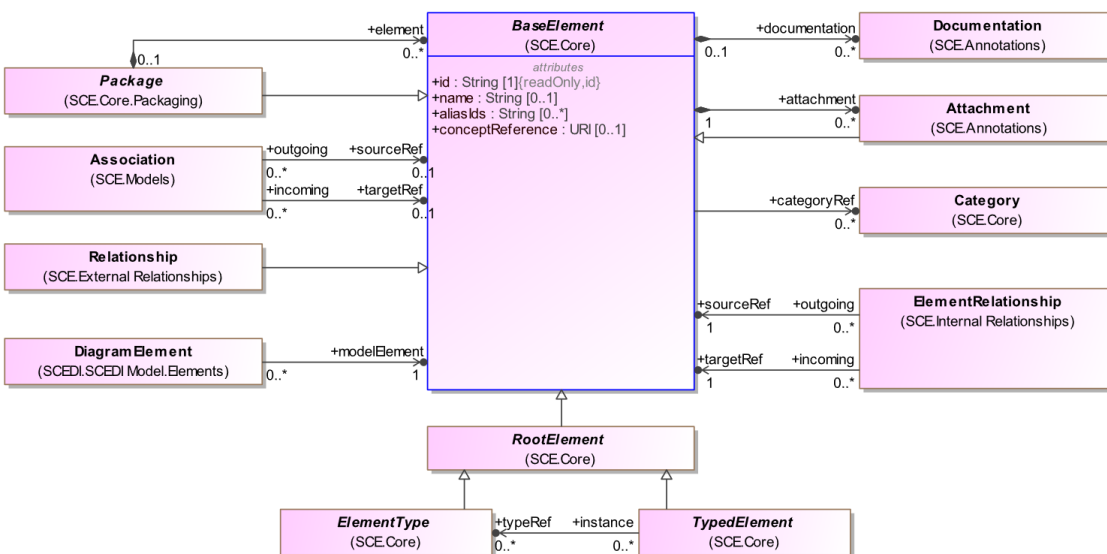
BaseElement
(SCE.Core)
attributes
+id : String [1]{readOnly,id}
+name : String [0..1]
+aliasIds : String [0..*]
+conceptReference : URI [0..1]

+element
0..1
0..*

Package
(SCE.Core.Packaging)

Association
(SCE.Models)
+outgoing
+sourceRef
0..*
0..1
+incoming
+targetRef
0..*
0..1

Relationship
(SCE.External Relationships)

DiagramElement
(SCEDI.SCEDI Model.Elements)
+modelElement
0..*
1

+documentation
0..1
0..*
Documentation
(SCE.Annotations)

+attachment
1
0..*
Attachment
(SCE.Annotations)

+categoryRef
0..*
Category
(SCE.Core)

+sourceRef
+outgoing
1
0..*
ElementRelationship
(SCE.Internal Relationships)
+targetRef
+incoming
1
0..*

RootElement
(SCE.Core)

ElementType
(SCE.Core)
+typeRef
+instance
0..*
0..*
TypedElement
(SCE.Core)